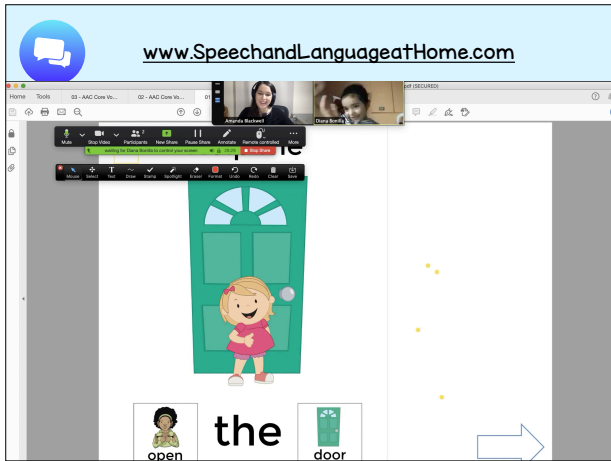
www.SpeechandLanguageatHome.com

Home Tools 03 - AAC Core Vo... 02 - AAC Core Vo...

pdf (SECURED)

Amanda Blackwell

Diana Bonilla

Mute Stop Video Participants New Share Pause Share Annotate Remote control Mote

waiting for Diana Bonilla to control your screen

Stop Share

Mouse Select Text Draw Stamp Spotlight Eraser Format Undo Redo Clear Save

open

the

door